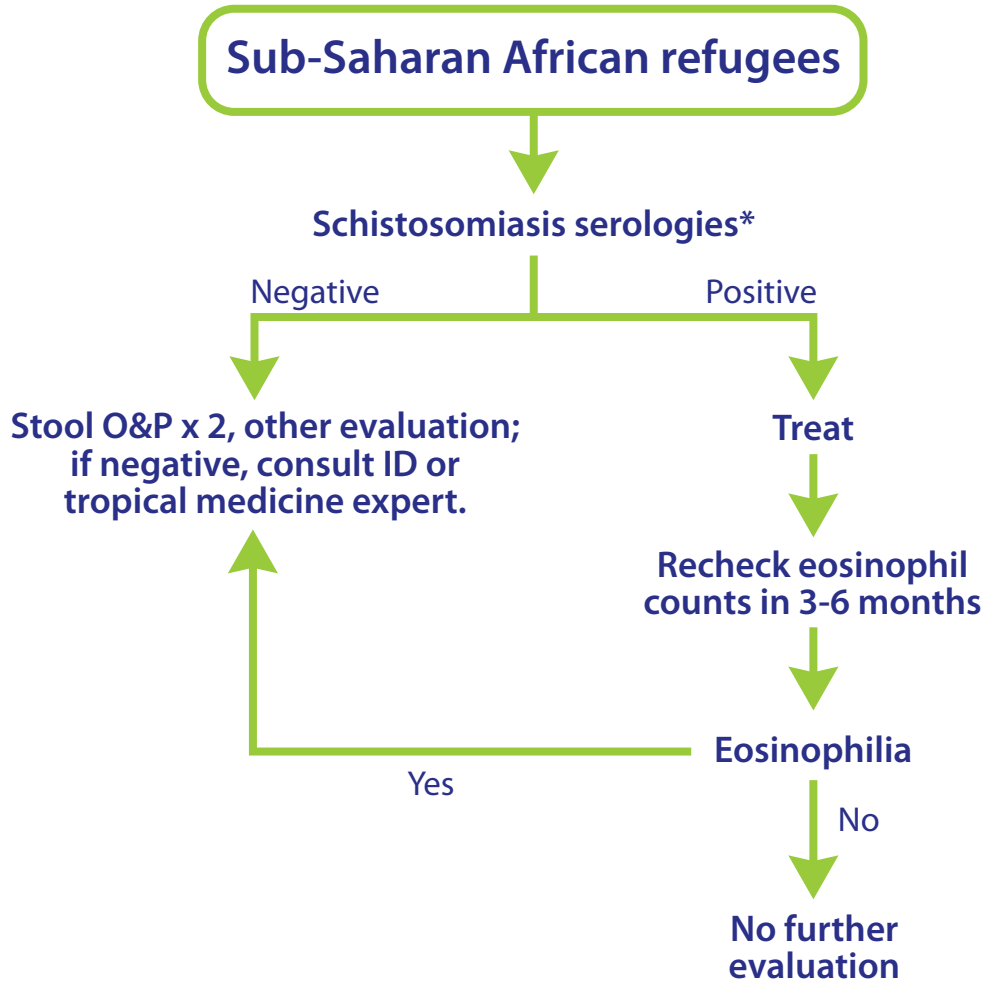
Sub-Saharan African refugees

Schistosomiasis serologies*

Negative

Positive

Stool O&P x 2, other evaluation; if negative, consult ID or tropical medicine expert.

Treat

Recheck eosinophil counts in 3-6 months

Eosinophilia

Yes

No

No further evaluation